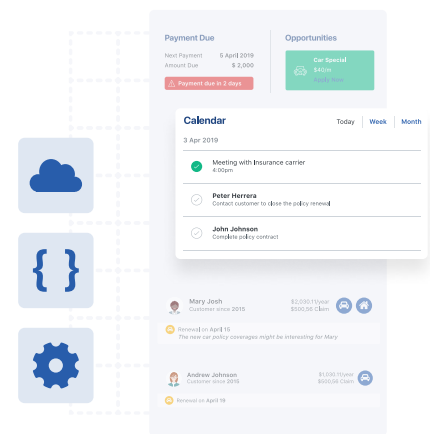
Payment Due

Next Payment 5 April 2019
Amount Due $ 2,000

Payment due in 2 days

Opportunities

Car Special
$40/m
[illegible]

Calendar

Today | Week | Month

3 Apr 2019

Meeting with Insurance carrier
4:00pm

Peter Herrera
Contact customer to close the policy renewal

John Johnson
Complete policy contract

Mary Josh
Customer since 2015

$2,030/1year
$500.56 Claim

Renewal on April 15
The new car policy coverages might be interesting for Mary

Andrew Johnson
Customer since 2016

$1,000/1year
$500.56 Claim

Renewal on April 19